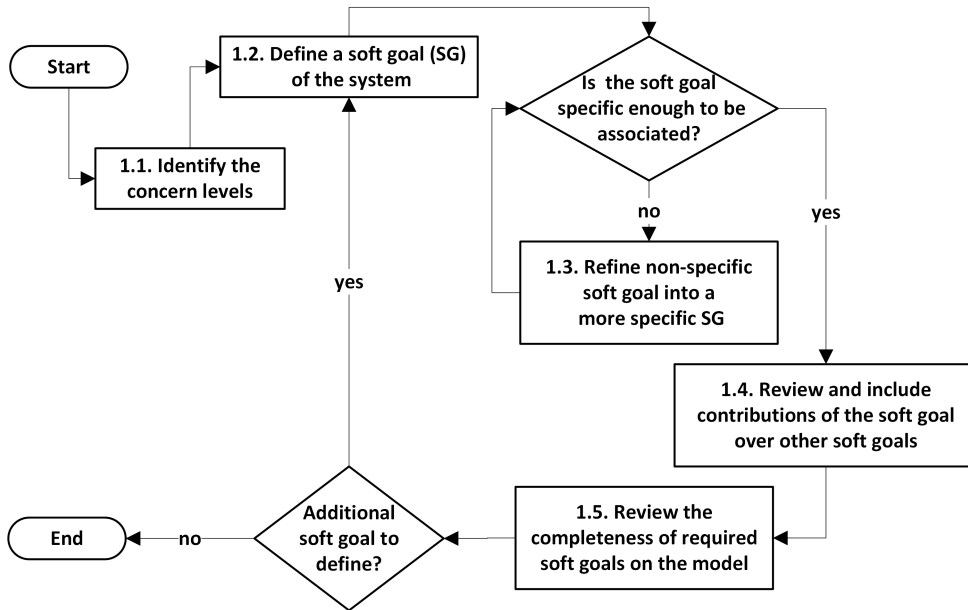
Start

1.1. Identify the concern levels

1.2. Define a soft goal (SG) of the system

Is the soft goal specific enough to be associated?

no

1.3. Refine non-specific soft goal into a more specific SG

yes

1.4. Review and include contributions of the soft goal over other soft goals

1.5. Review the completeness of required soft goals on the model

Additional soft goal to define?

yes

no

End